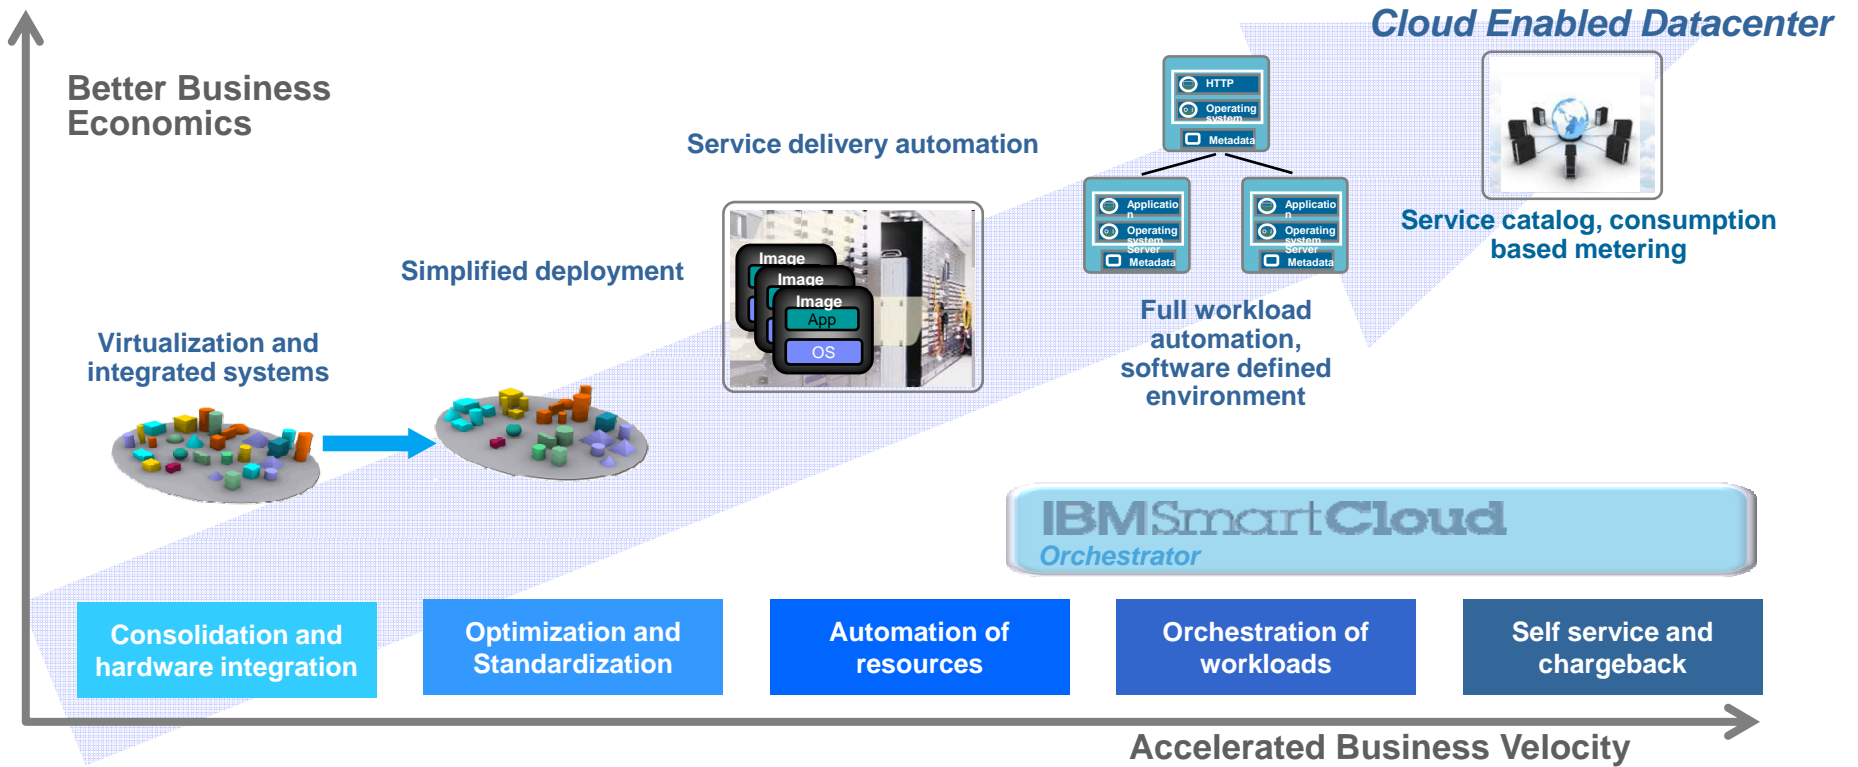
Cloud Enabled Datacenter

Better Business Economics

Service delivery automation

HTTP
Operating system
Metadata

Applicatio n
Operating system
Server
Metadata

Applicatio n
Operating system
Server
Metadata

Service catalog, consumption based metering

Simplified deployment

Image
Image
Image
App
OS

Virtualization and integrated systems

Full workload automation, software defined environment

IBMSmartCloud
Orchestrator

Consolidation and hardware integration

Optimization and Standardization

Automation of resources

Orchestration of workloads

Self service and chargeback

Accelerated Business Velocity